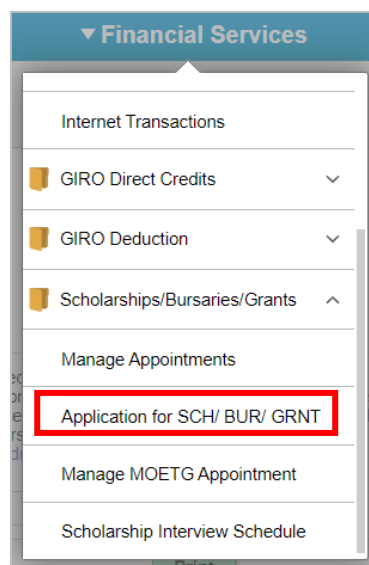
▼ Financial Services

Internet Transactions

GIRO Direct Credits

GIRO Deduction

Scholarships/Bursaries/Grants

Manage Appointments

Application for SCH/ BUR/ GRNT

Manage MOETG Appointment

Scholarship Interview Schedule